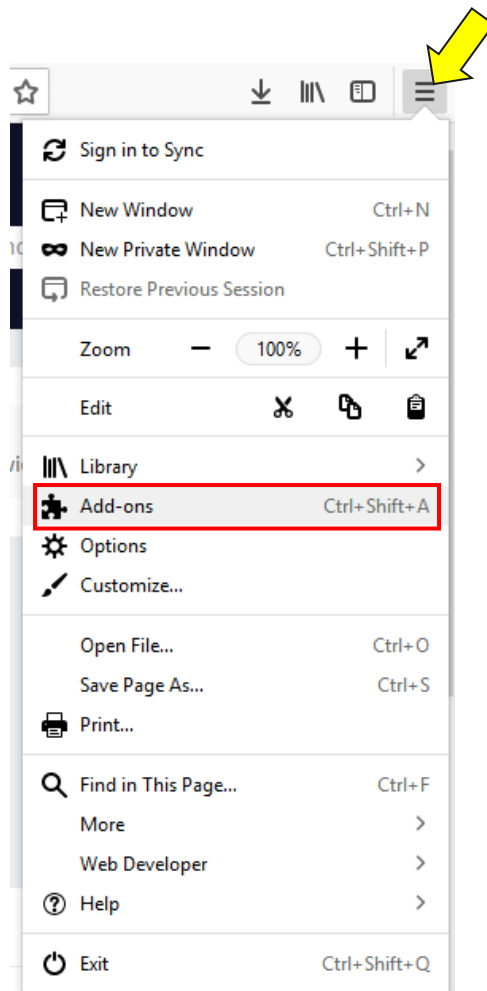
Sign in to Sync

New Window Ctrl+N
New Private Window Ctrl+Shift+P
Restore Previous Session

Zoom − 100% +

Edit

Library >
Add-ons Ctrl+Shift+A
Options
Customize...

Open File... Ctrl+O
Save Page As... Ctrl+S
Print...

Find in This Page... Ctrl+F
More >
Web Developer >
Help >

Exit Ctrl+Shift+Q